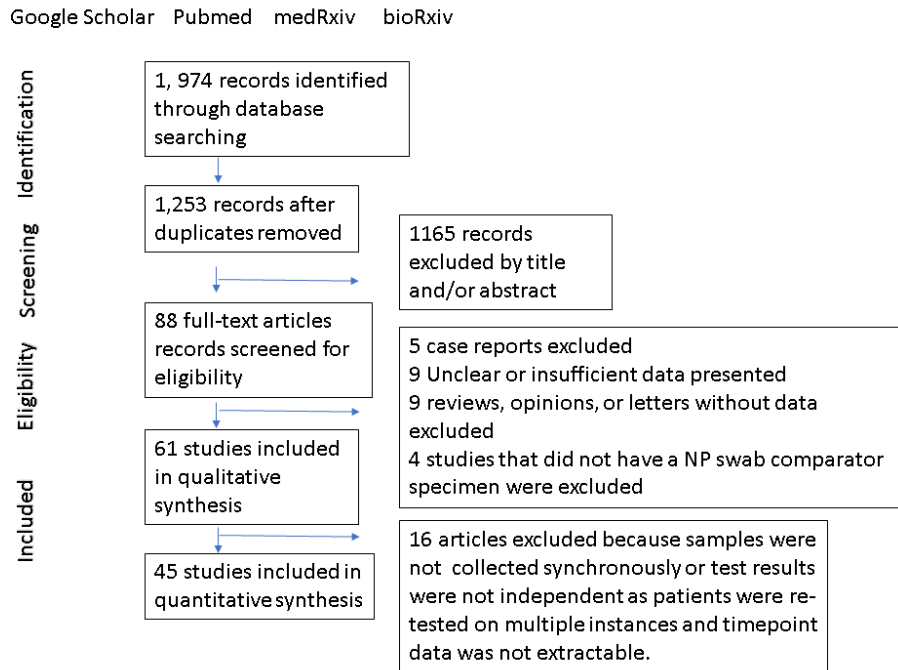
Google Scholar Pubmed medRxiv bioRxiv

Identification

1, 974 records identified through database searching

Screening

1,253 records after duplicates removed

1165 records excluded by title and/or abstract

Eligibility

88 full-text articles records screened for eligibility

5 case reports excluded
9 Unclear or insufficient data presented
9 reviews, opinions, or letters without data excluded
4 studies that did not have a NP swab comparator specimen were excluded

Included

61 studies included in qualitative synthesis

16 articles excluded because samples were not collected synchronously or test results were not independent as patients were retested on multiple instances and timepoint data was not extractable.

45 studies included in quantitative synthesis